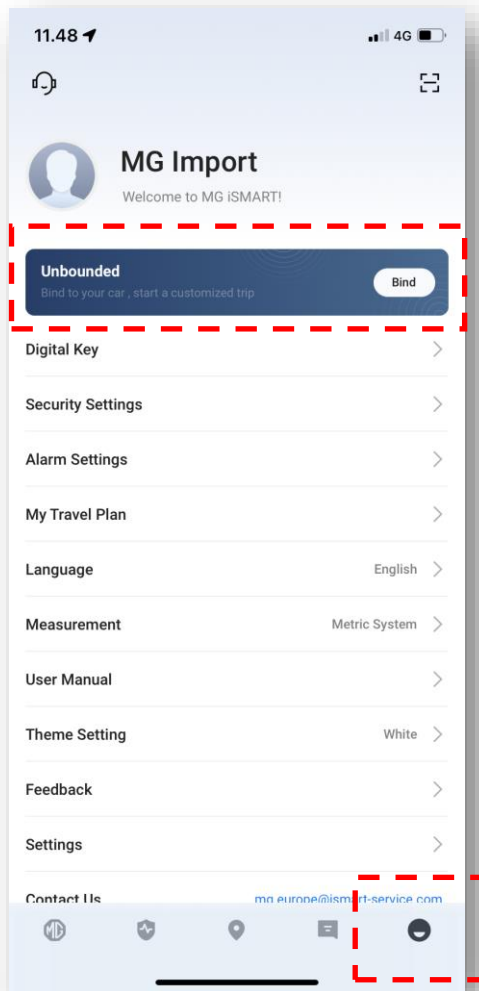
11.48

4G

MG Import

Welcome to MG iSMART!

Unbounded

Bind to your car , start a customized trip

Bind

Digital Key

Security Settings

Alarm Settings

My Travel Plan

Language English

Measurement Metric System

User Manual

Theme Setting White

Feedback

Settings

Contact Us mg.europe@ismart-service.com